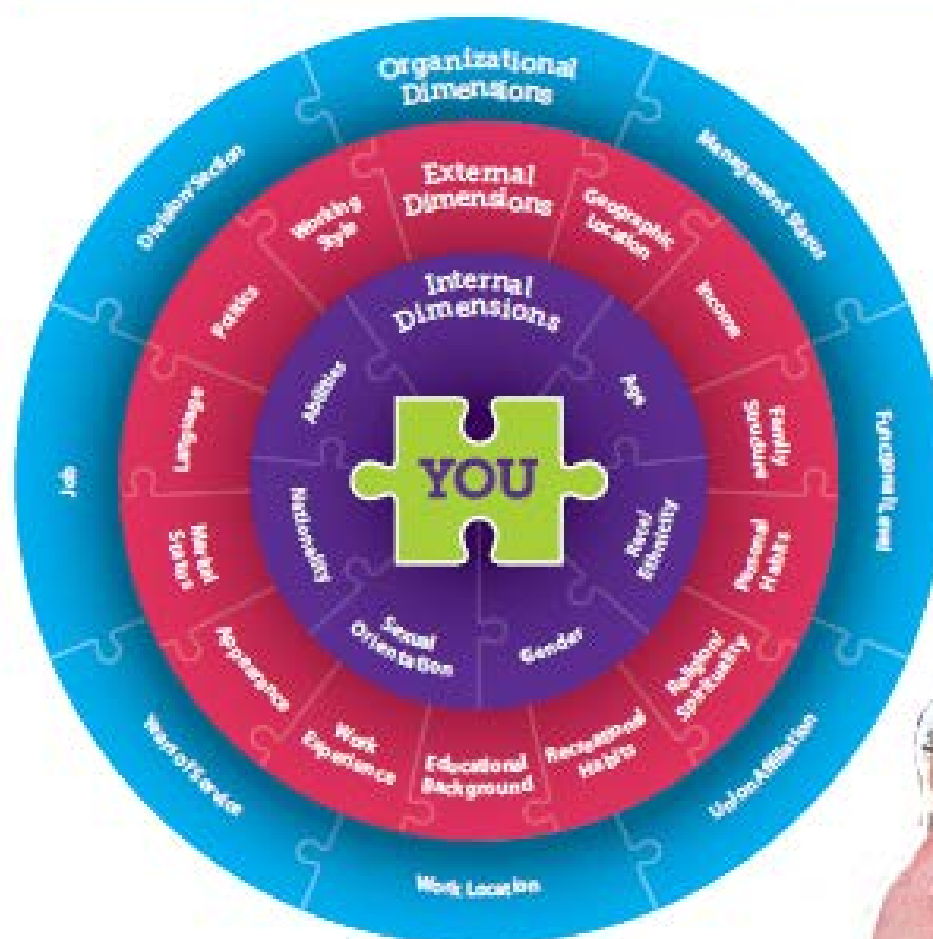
Organizational Dimensions

Management Status

Functional Level

Union Affiliation

Work Location

Years of Service

Job

Division/Section

External Dimensions

Geographic Location

Income

Family Structure

Personal Habits

Religion/ Spirituality

Recreational Habits

Educational Background

Work Experience

Appearance

Marital Status

Language

Politics

Working Style

Internal Dimensions

Age

Race/ Ethnicity

Gender

Sexual Orientation

Nationality

Abilities

YOU